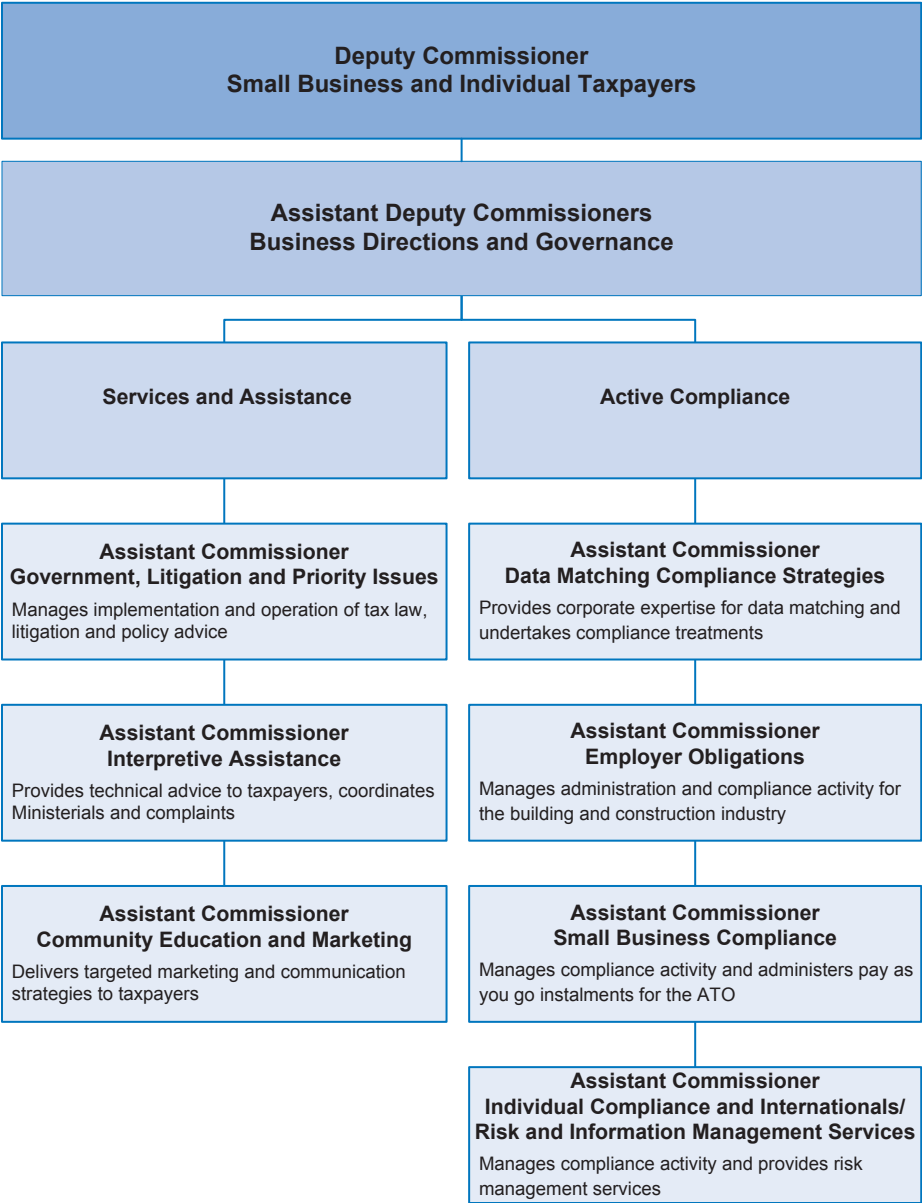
Deputy Commissioner
Small Business and Individual Taxpayers

Assistant Deputy Commissioners
Business Directions and Governance

Services and Assistance

Assistant Commissioner
Government, Litigation and Priority Issues
Manages implementation and operation of tax law, litigation and policy advice

Assistant Commissioner
Interpretive Assistance
Provides technical advice to taxpayers, coordinates Ministerials and complaints

Assistant Commissioner
Community Education and Marketing
Delivers targeted marketing and communication strategies to taxpayers

Active Compliance

Assistant Commissioner
Data Matching Compliance Strategies
Provides corporate expertise for data matching and undertakes compliance treatments

Assistant Commissioner
Employer Obligations
Manages administration and compliance activity for the building and construction industry

Assistant Commissioner
Small Business Compliance
Manages compliance activity and administers pay as you go instalments for the ATO

Assistant Commissioner
Individual Compliance and Internationals/
Risk and Information Management Services
Manages compliance activity and provides risk management services